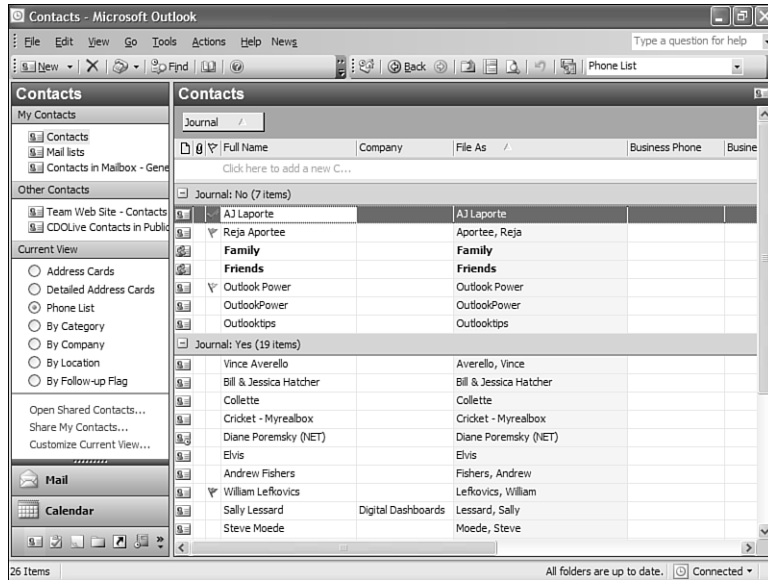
Contacts - Microsoft Outlook

File Edit View Go Tools Actions Help News

Type a question for help

New Find Back Phone List

Contacts

My Contacts

Contacts
Mail lists
Contacts in Mailbox - Gene

Other Contacts

Team Web Site - Contacts
CDOLive Contacts in Public

Current View

Address Cards
Detailed Address Cards
Phone List
By Category
By Company
By Location
By Follow-up Flag

Open Shared Contacts...
Share My Contacts...
Customize Current View...

Mail

Calendar

Contacts

Journal

| Full Name | Company | File As | Business Phone | Busine |
|---|---|---|---|---|
| Click here to add a new C... | | | | |
| Journal: No (7 items) | | | | |
| AJ Laporte | | AJ Laporte | | |
| Reja Aportee | | Aportee, Reja | | |
| Family | | Family | | |
| Friends | | Friends | | |
| Outlook Power | | Outlook Power | | |
| OutlookPower | | OutlookPower | | |
| Outlooktips | | Outlooktips | | |
| Journal: Yes (19 items) | | | | |
| Vince Averello | | Averello, Vince | | |
| Bill & Jessica Hatcher | | Bill & Jessica Hatcher | | |
| Collette | | Collette | | |
| Cricket - Myrealbox | | Cricket - Myrealbox | | |
| Diane Poremsky (NET) | | Diane Poremsky (NET) | | |
| Elvis | | Elvis | | |
| Andrew Fishers | | Fishers, Andrew | | |
| William Lefkovics | | Lefkovics, William | | |
| Sally Lessard | Digital Dashboards | Lessard, Sally | | |
| Steve Moede | | Moede, Steve | | |

26 Items

All folders are up to date. Connected